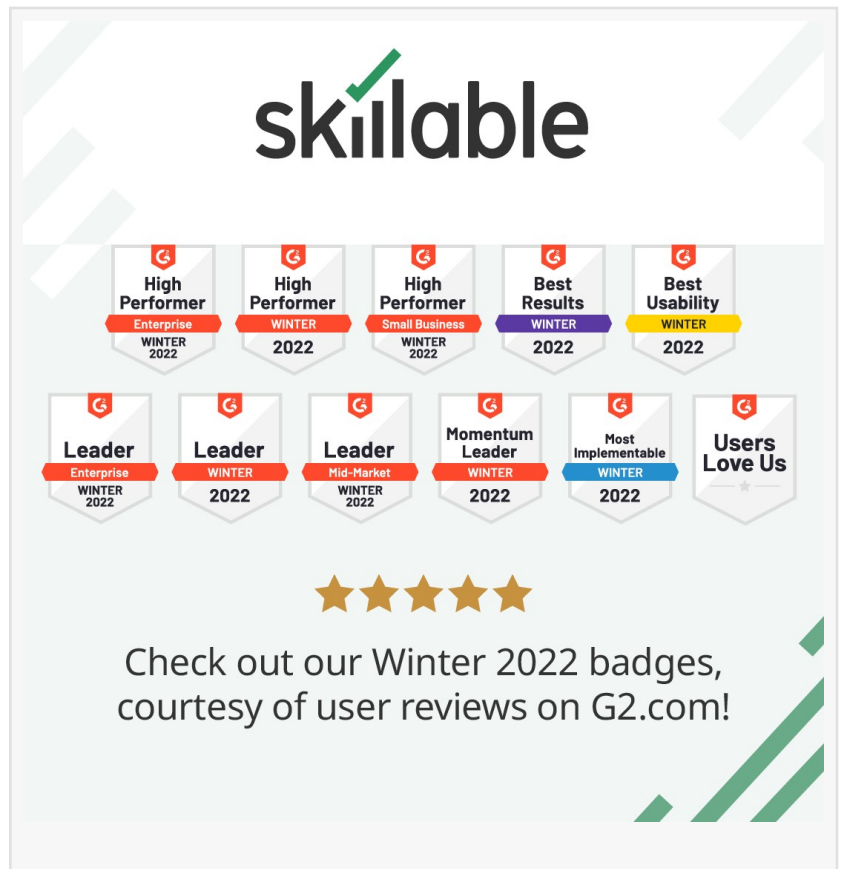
skillable

G2
High Performer
Enterprise
WINTER 2022

G2
High Performer
WINTER
2022

G2
High Performer
Small Business
WINTER 2022

G2
Best Results
WINTER
2022

G2
Best Usability
WINTER
2022

G2
Leader
Enterprise
WINTER 2022

G2
Leader
WINTER
2022

G2
Leader
Mid-Market
WINTER 2022

G2
Momentum Leader
WINTER
2022

G2
Most Implementable
WINTER
2022

G2
Users Love Us

Check out our Winter 2022 badges, courtesy of user reviews on G2.com!